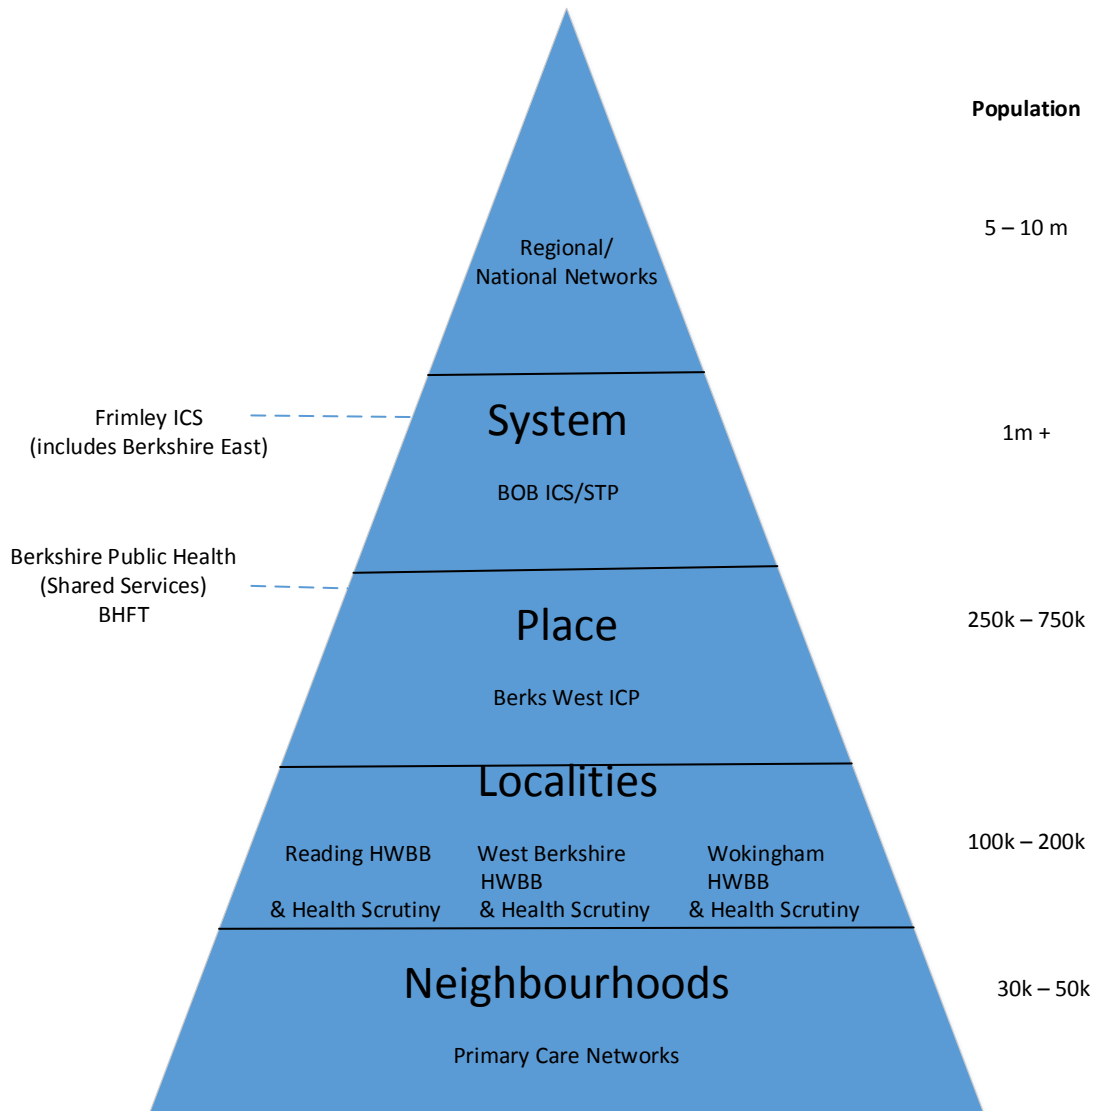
Population

Regional/
National Networks

5 – 10 m

Frimley ICS
(includes Berkshire East)

System

BOB ICS/STP

1m +

Berkshire Public Health
(Shared Services)
BHFT

Place

Berks West ICP

250k – 750k

Localities

Reading HWBB
& Health Scrutiny

West Berkshire
HWBB
& Health Scrutiny

Wokingham
HWBB
& Health Scrutiny

100k – 200k

Neighbourhoods

Primary Care Networks

30k – 50k